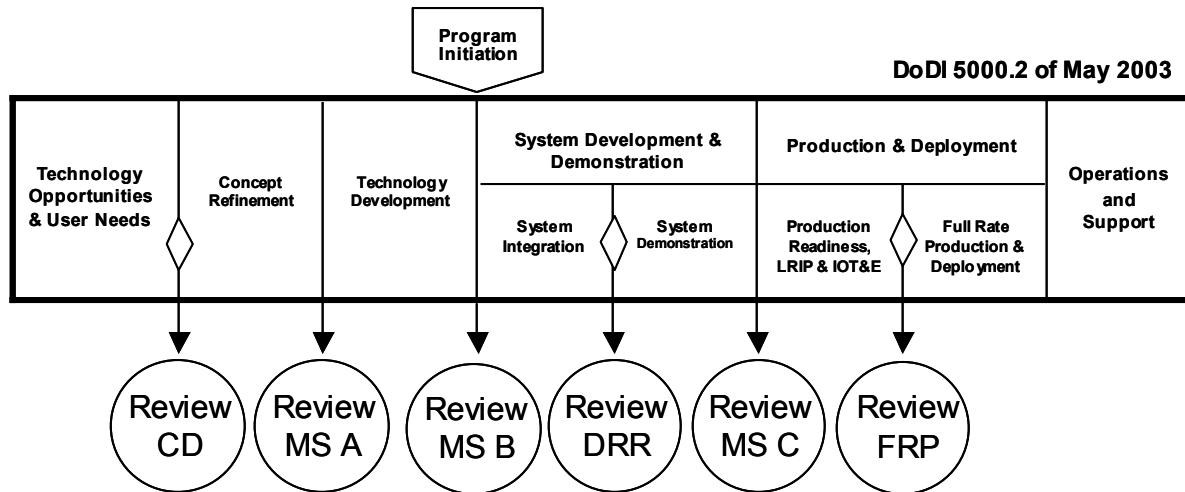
Program Initiation

DoDI 5000.2 of May 2003

Technology Opportunities & User Needs

Concept Refinement

Technology Development

System Development & Demonstration

System Integration

System Demonstration

Production & Deployment

Production Readiness, LRIP & IOT&E

Full Rate Production & Deployment

Operations and Support

Review CD

Review MS A

Review MS B

Review DRR

Review MS C

Review FRP